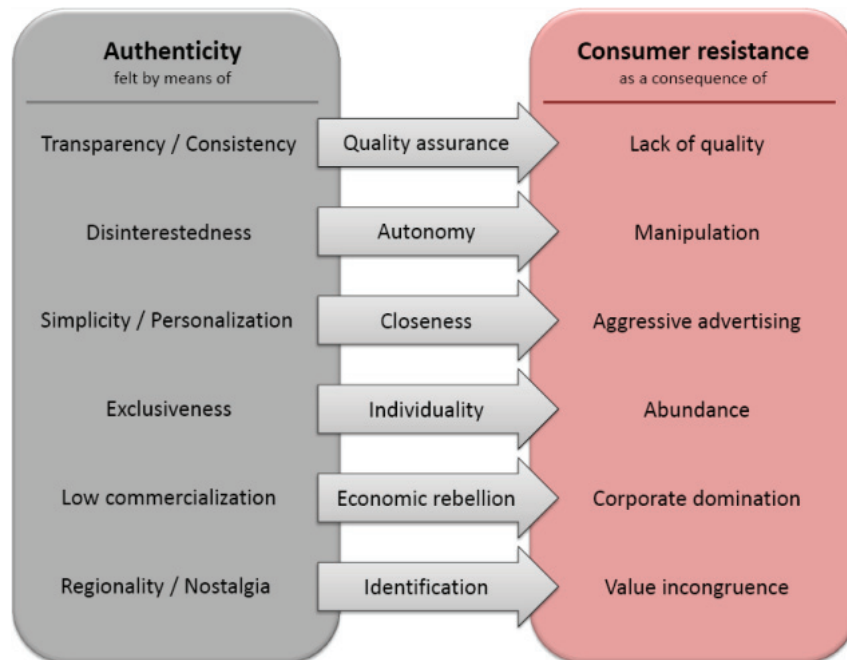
Authenticity
felt by means of

Transparency / Consistency

Disinterestedness

Simplicity / Personalization

Exclusiveness

Low commercialization

Regionality / Nostalgia

Quality assurance

Autonomy

Closeness

Individuality

Economic rebellion

Identification

Consumer resistance
as a consequence of

Lack of quality

Manipulation

Aggressive advertising

Abundance

Corporate domination

Value incongruence